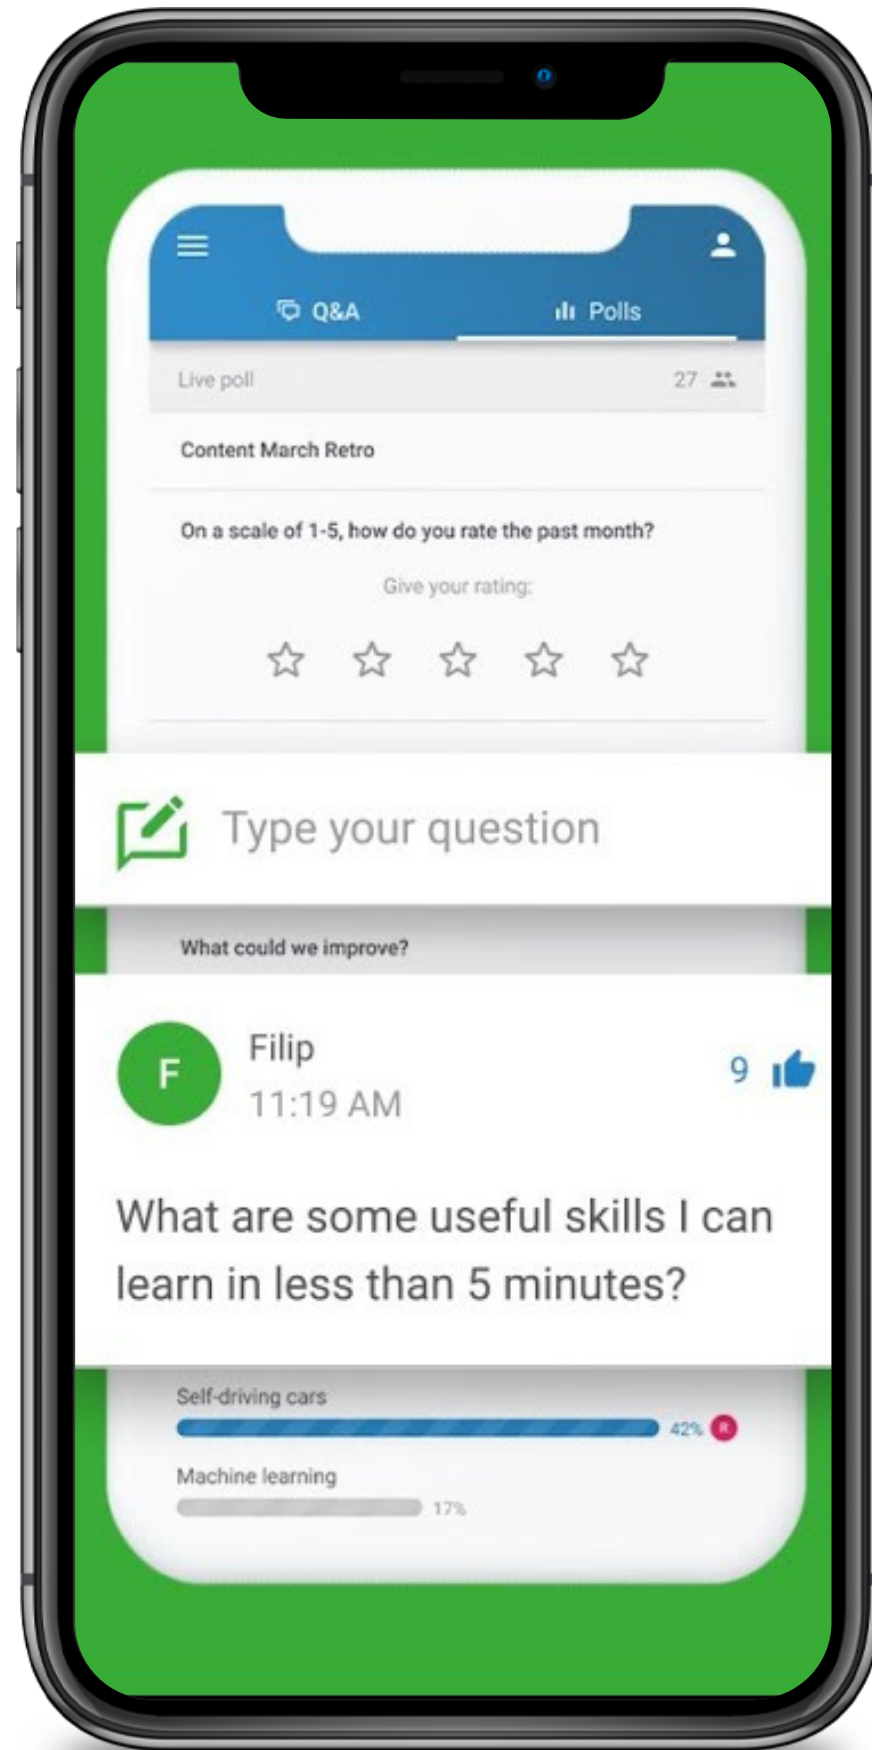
Q&A

Polls

Live poll

27

Content March Retro

On a scale of 1-5, how do you rate the past month?

Give your rating:

Type your question

What could we improve?

F

Filip

11:19 AM

9

What are some useful skills I can learn in less than 5 minutes?

Self-driving cars

42%

R

Machine learning

17%